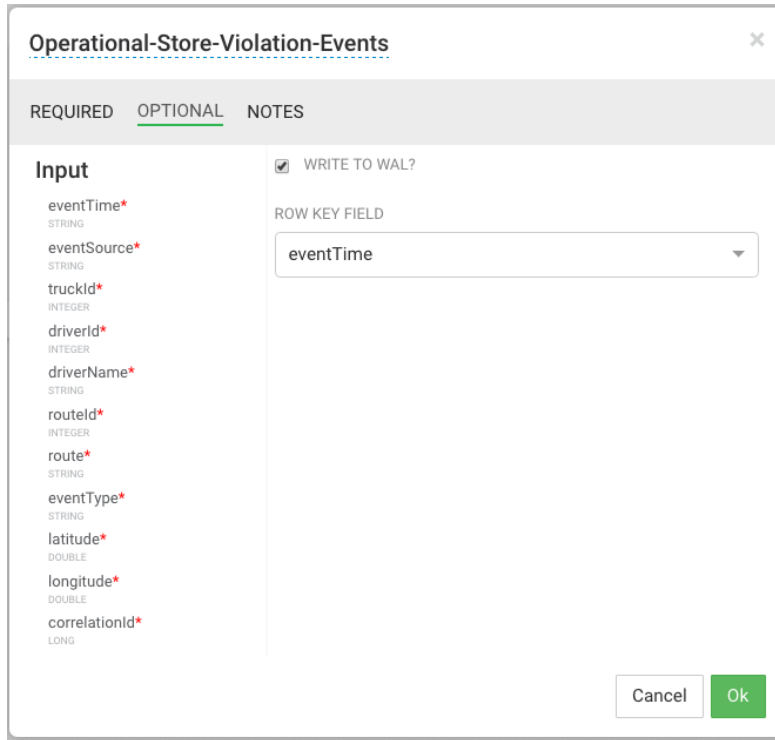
Operational-Store-Violation-Events

×

REQUIRED OPTIONAL NOTES

Input

eventTime*
STRING
eventSource*
STRING
truckId*
INTEGER
driverId*
INTEGER
driverName*
STRING
routeId*
INTEGER
route*
STRING
eventType*
STRING
latitude*
DOUBLE
longitude*
DOUBLE
correlationId*
LONG

WRITE TO WAL?

ROW KEY FIELD

eventTime

Cancel Ok